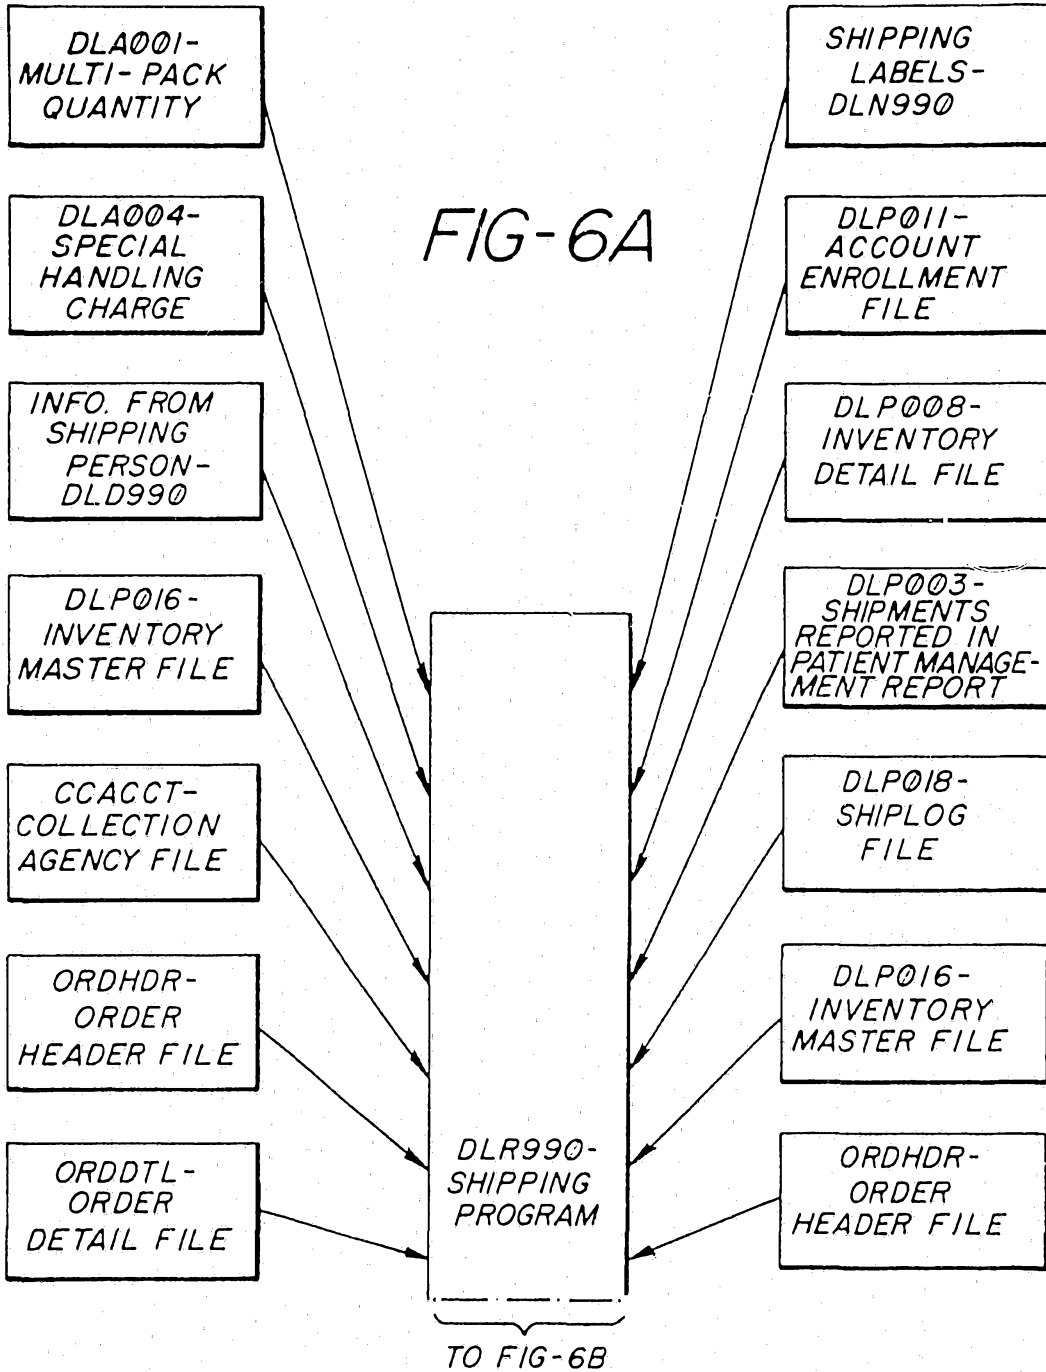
DLA001-
MULTI-PACK
QUANTITY

DLA004-
SPECIAL
HANDLING
CHARGE

INFO. FROM
SHIPPING
PERSON-
DLD990

DLP016-
INVENTORY
MASTER FILE

CCACCT-
COLLECTION
AGENCY FILE

ORDHDR-
ORDER
HEADER FILE

ORDDTL-
ORDER
DETAIL FILE

FIG-6A

SHIPPING
LABELS-
DLN990

DLP011-
ACCOUNT
ENROLLMENT
FILE

DLP008-
INVENTORY
DETAIL FILE

DLP003-
SHIPMENTS
REPORTED IN
PATIENT MANAGEMENT REPORT

DLP018-
SHIPLOG
FILE

DLP016-
INVENTORY
MASTER FILE

ORDHDR-
ORDER
HEADER FILE

DLR990-
SHIPPING
PROGRAM

TO FIG-6B